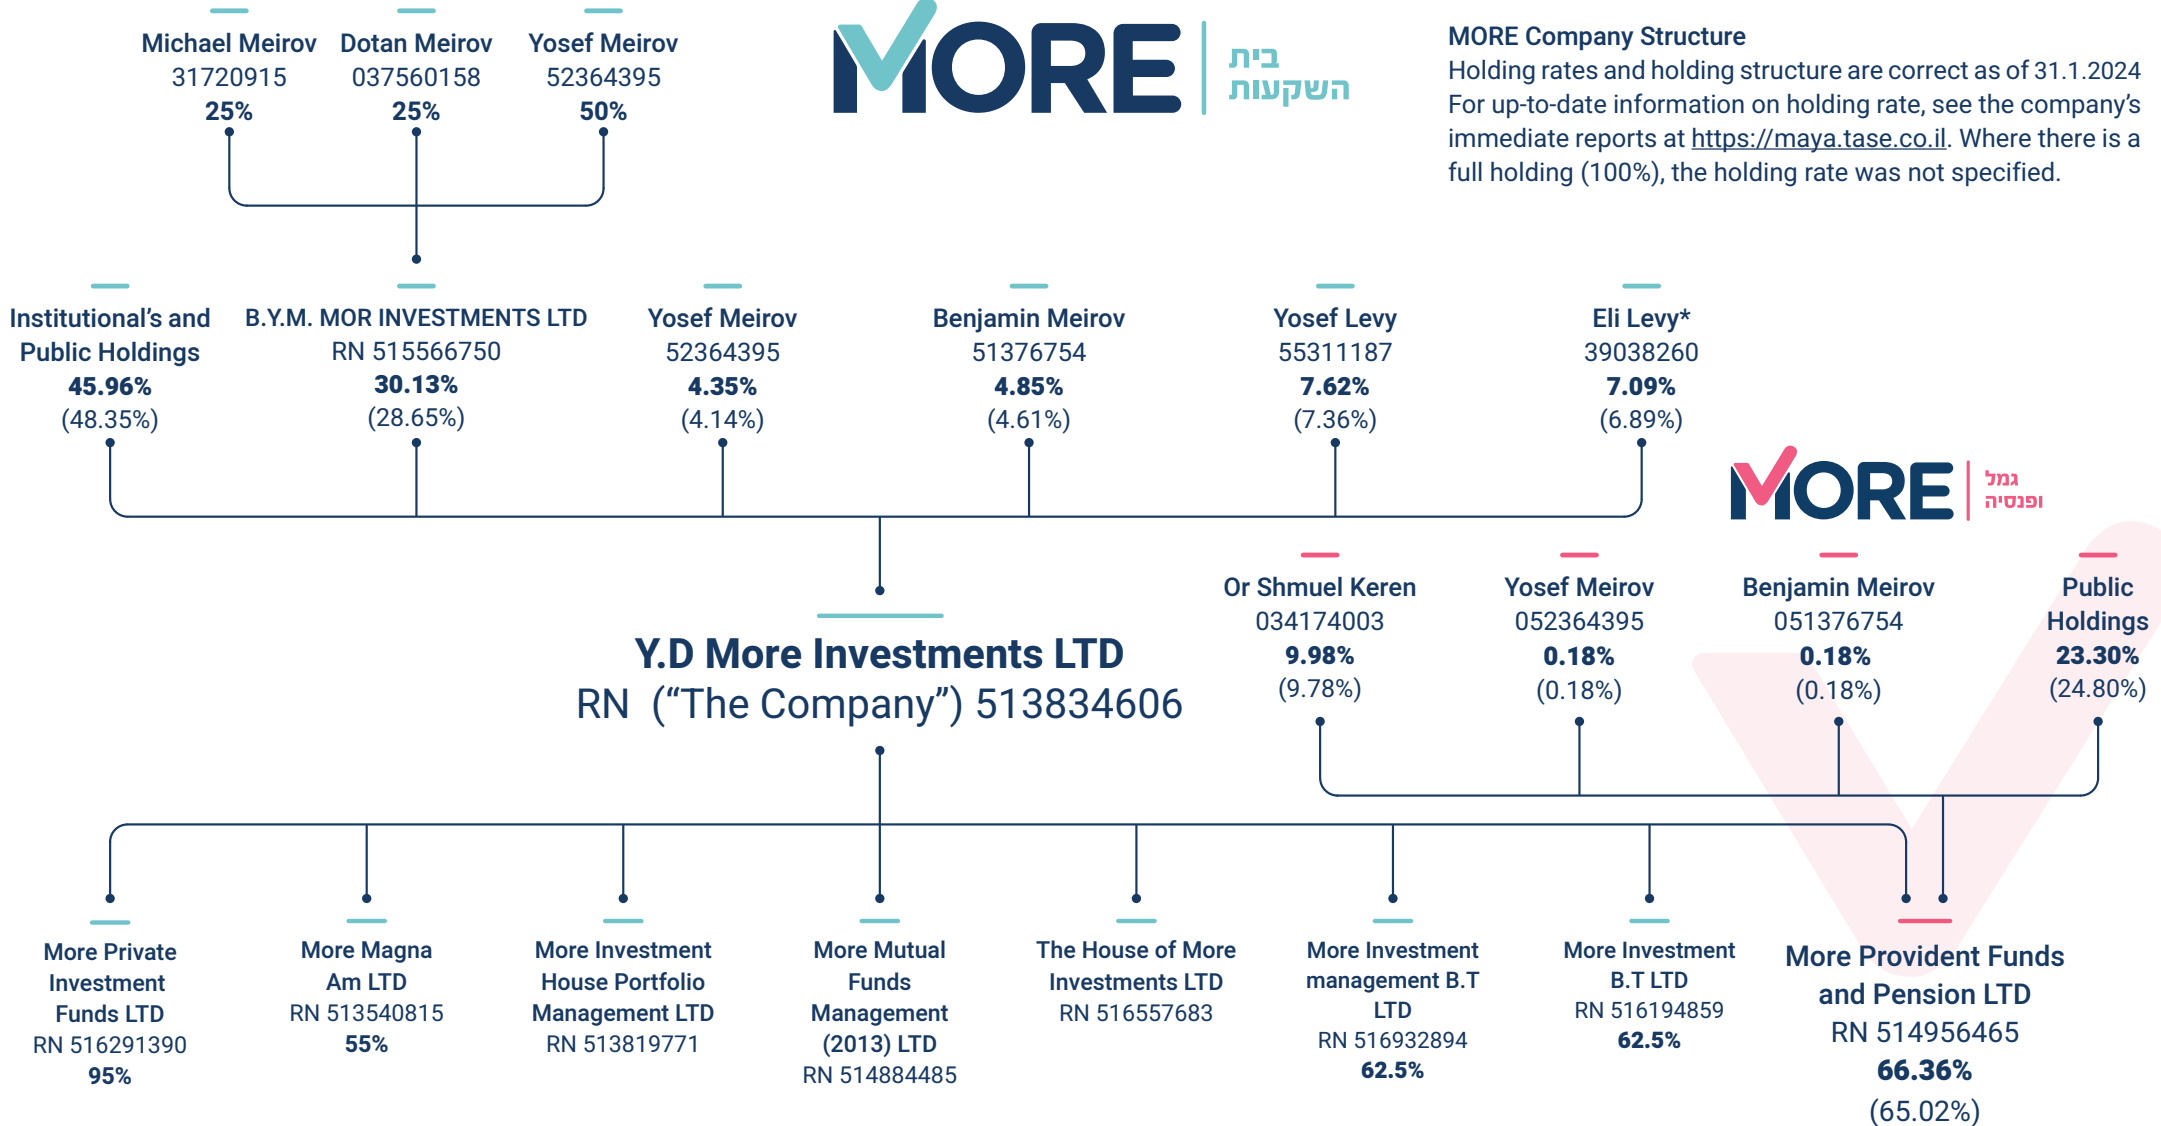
Michael Meirov
31720915
25%

Dotan Meirov
037560158
25%

Yosef Meirov
52364395
50%

MORE בית השקעות

MORE Company Structure
Holding rates and holding structure are correct as of 31.1.2024
For up-to-date information on holding rate, see the company's immediate reports at https://maya.tase.co.il. Where there is a full holding (100%), the holding rate was not specified.

Institutional's and Public Holdings
45.96%
(48.35%)

B.Y.M. MOR INVESTMENTS LTD
RN 515566750
30.13%
(28.65%)

Yosef Meirov
52364395
4.35%
(4.14%)

Benjamin Meirov
51376754
4.85%
(4.61%)

Yosef Levy
55311187
7.62%
(7.36%)

Eli Levy*
39038260
7.09%
(6.89%)

MORE גמל ופנסיה

Or Shmuel Keren
034174003
9.98%
(9.78%)

Yosef Meirov
052364395
0.18%
(0.18%)

Benjamin Meirov
051376754
0.18%
(0.18%)

Public Holdings
23.30%
(24.80%)

Y.D More Investments LTD
RN ("The Company") 513834606

More Private Investment Funds LTD
RN 516291390
95%

More Magna Am LTD
RN 513540815
55%

More Investment House Portfolio Management LTD
RN 513819771

More Mutual Funds Management (2013) LTD
RN 514884485

The House of More Investments LTD
RN 516557683

More Investment management B.T LTD
RN 516932894
62.5%

More Investment B.T LTD
RN 516194859
62.5%

More Provident Funds and Pension LTD
RN 514956465
66.36%
(65.02%)